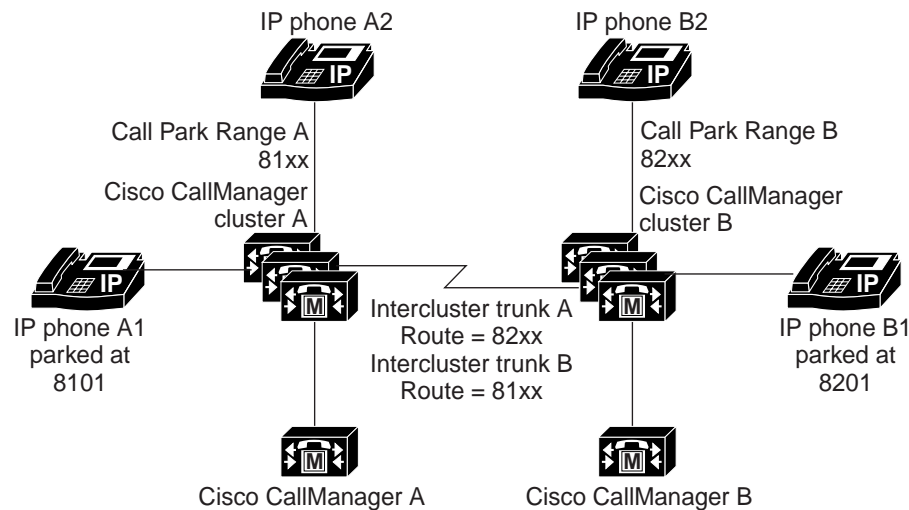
IP phone A2

IP phone B2

IP

IP

Call Park Range A
81xx

Call Park Range B
82xx

Cisco CallManager
cluster A

Cisco CallManager
cluster B

IP

IP

M

M

IP phone A1
parked at
8101

Intercluster trunk A
Route = 82xx
Intercluster trunk B
Route = 81xx

IP phone B1
parked at
8201

M

M

Cisco CallManager A

Cisco CallManager B